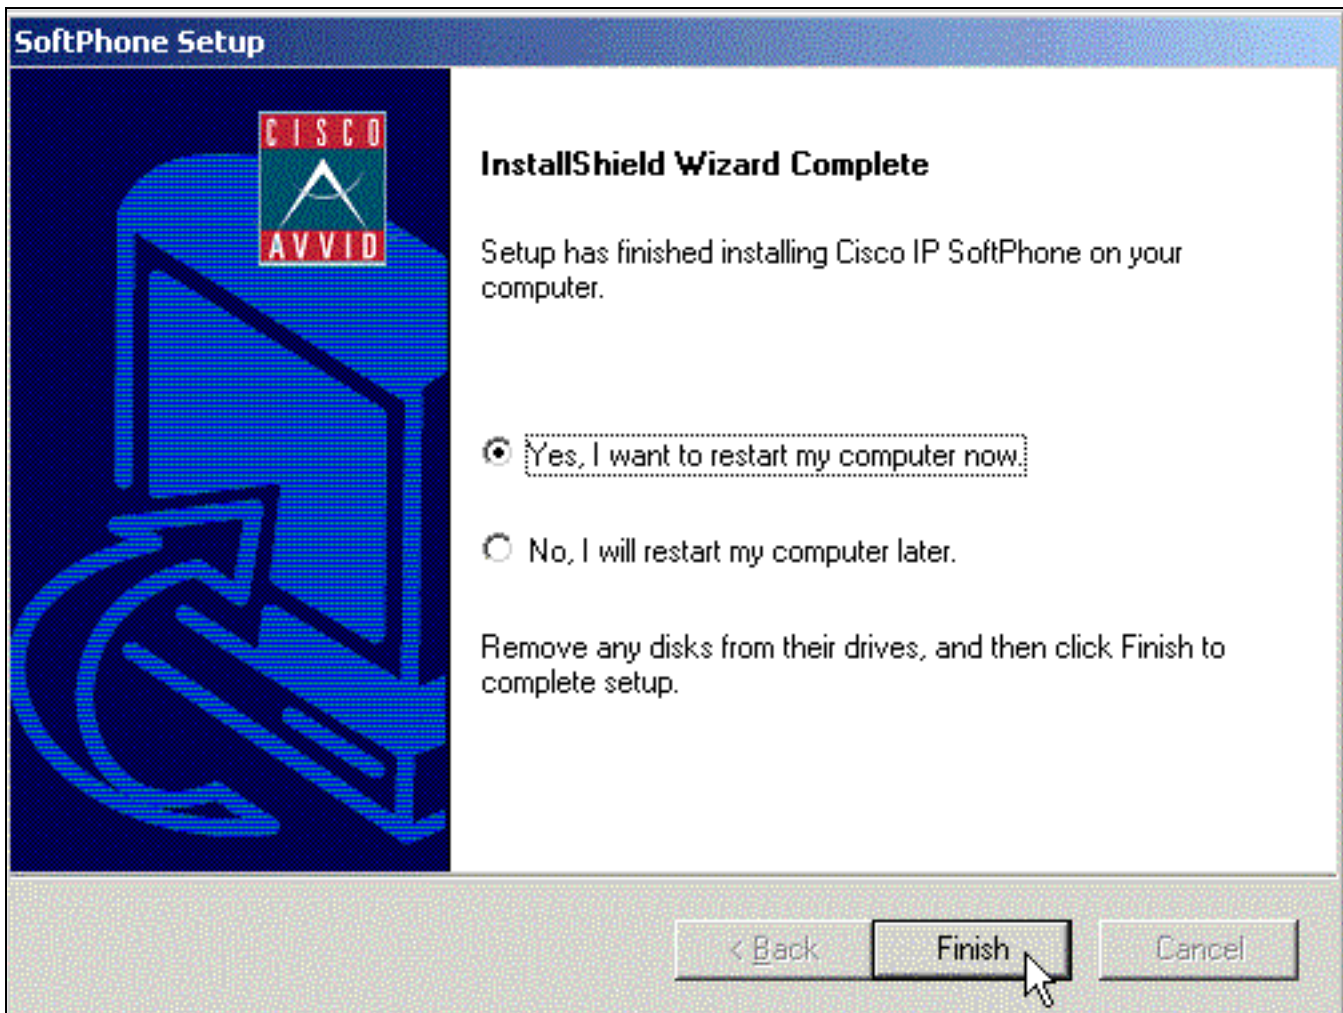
SoftPhone Setup

CISCO
AVVID

InstallShield Wizard Complete

Setup has finished installing Cisco IP SoftPhone on your computer.

Yes, I want to restart my computer now.

No, I will restart my computer later.

Remove any disks from their drives, and then click Finish to complete setup.

< Back

Finish

Cancel